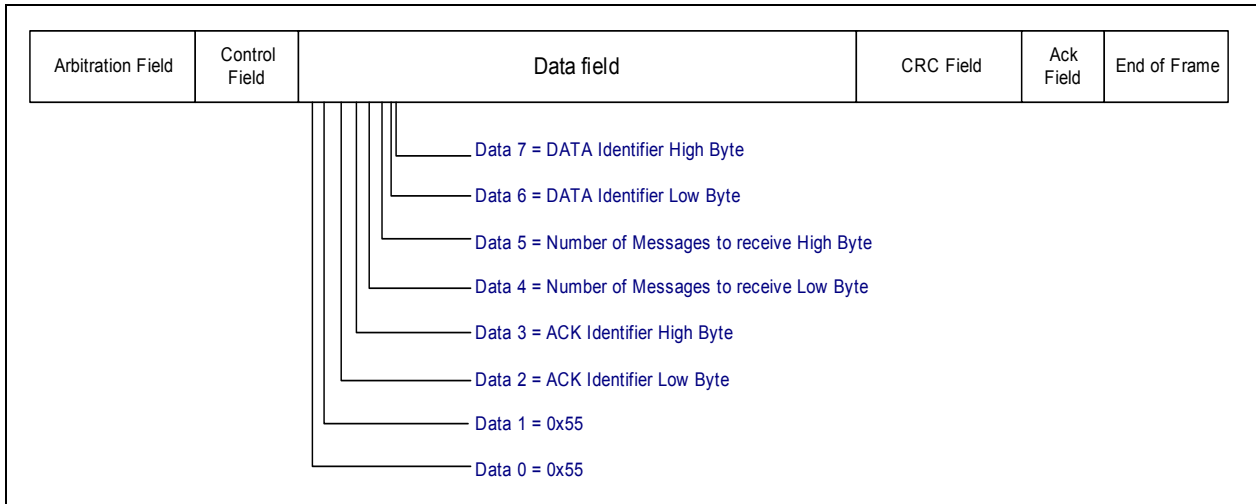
| Arbitration Field | Control Field | Data field | CRC Field | Ack Field | End of Frame |
|---|---|---|---|---|---|

Data 7 = DATA Identifier High Byte

Data 6 = DATA Identifier Low Byte

Data 5 = Number of Messages to receive High Byte

Data 4 = Number of Messages to receive Low Byte

Data 3 = ACK Identifier High Byte

Data 2 = ACK Identifier Low Byte

Data 1 = 0x55

Data 0 = 0x55